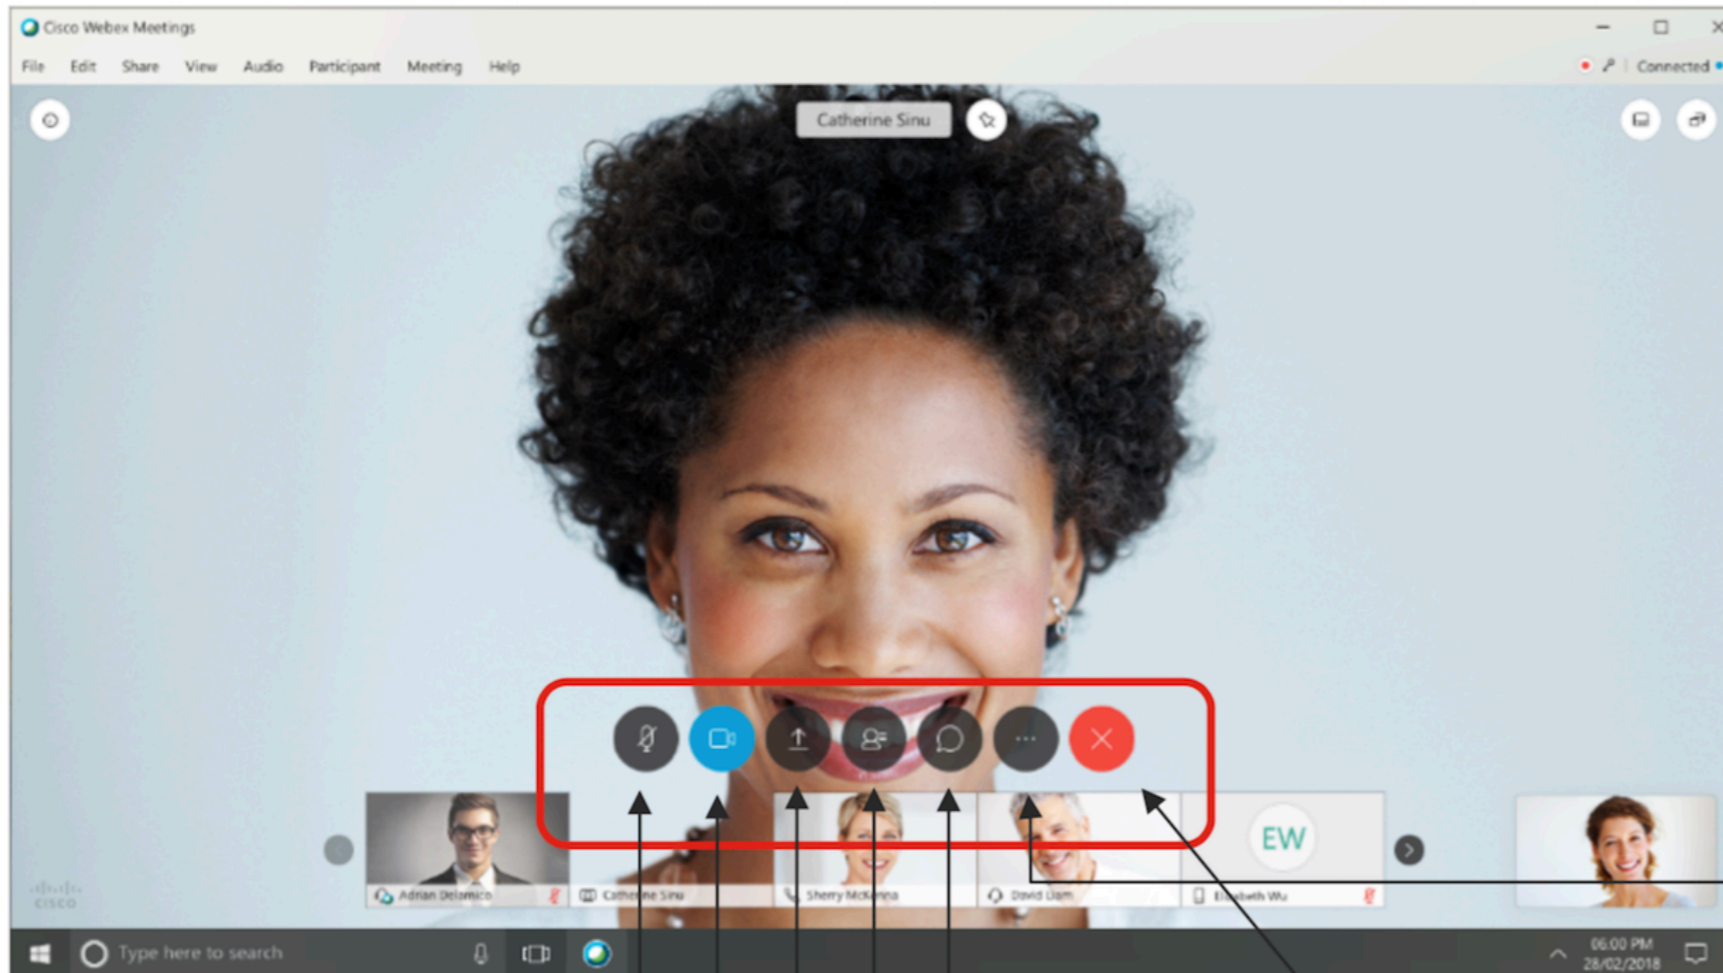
Cisco Webex Meetings

File Edit Share View Audio Participant Meeting Help

Connected

Catherine Sinu

EW

Adrian Delamico

Catherine Sinu

Sherry McKenna

David Liam

Elizabeth Wu

Type here to search

06:00 PM
28/02/2018